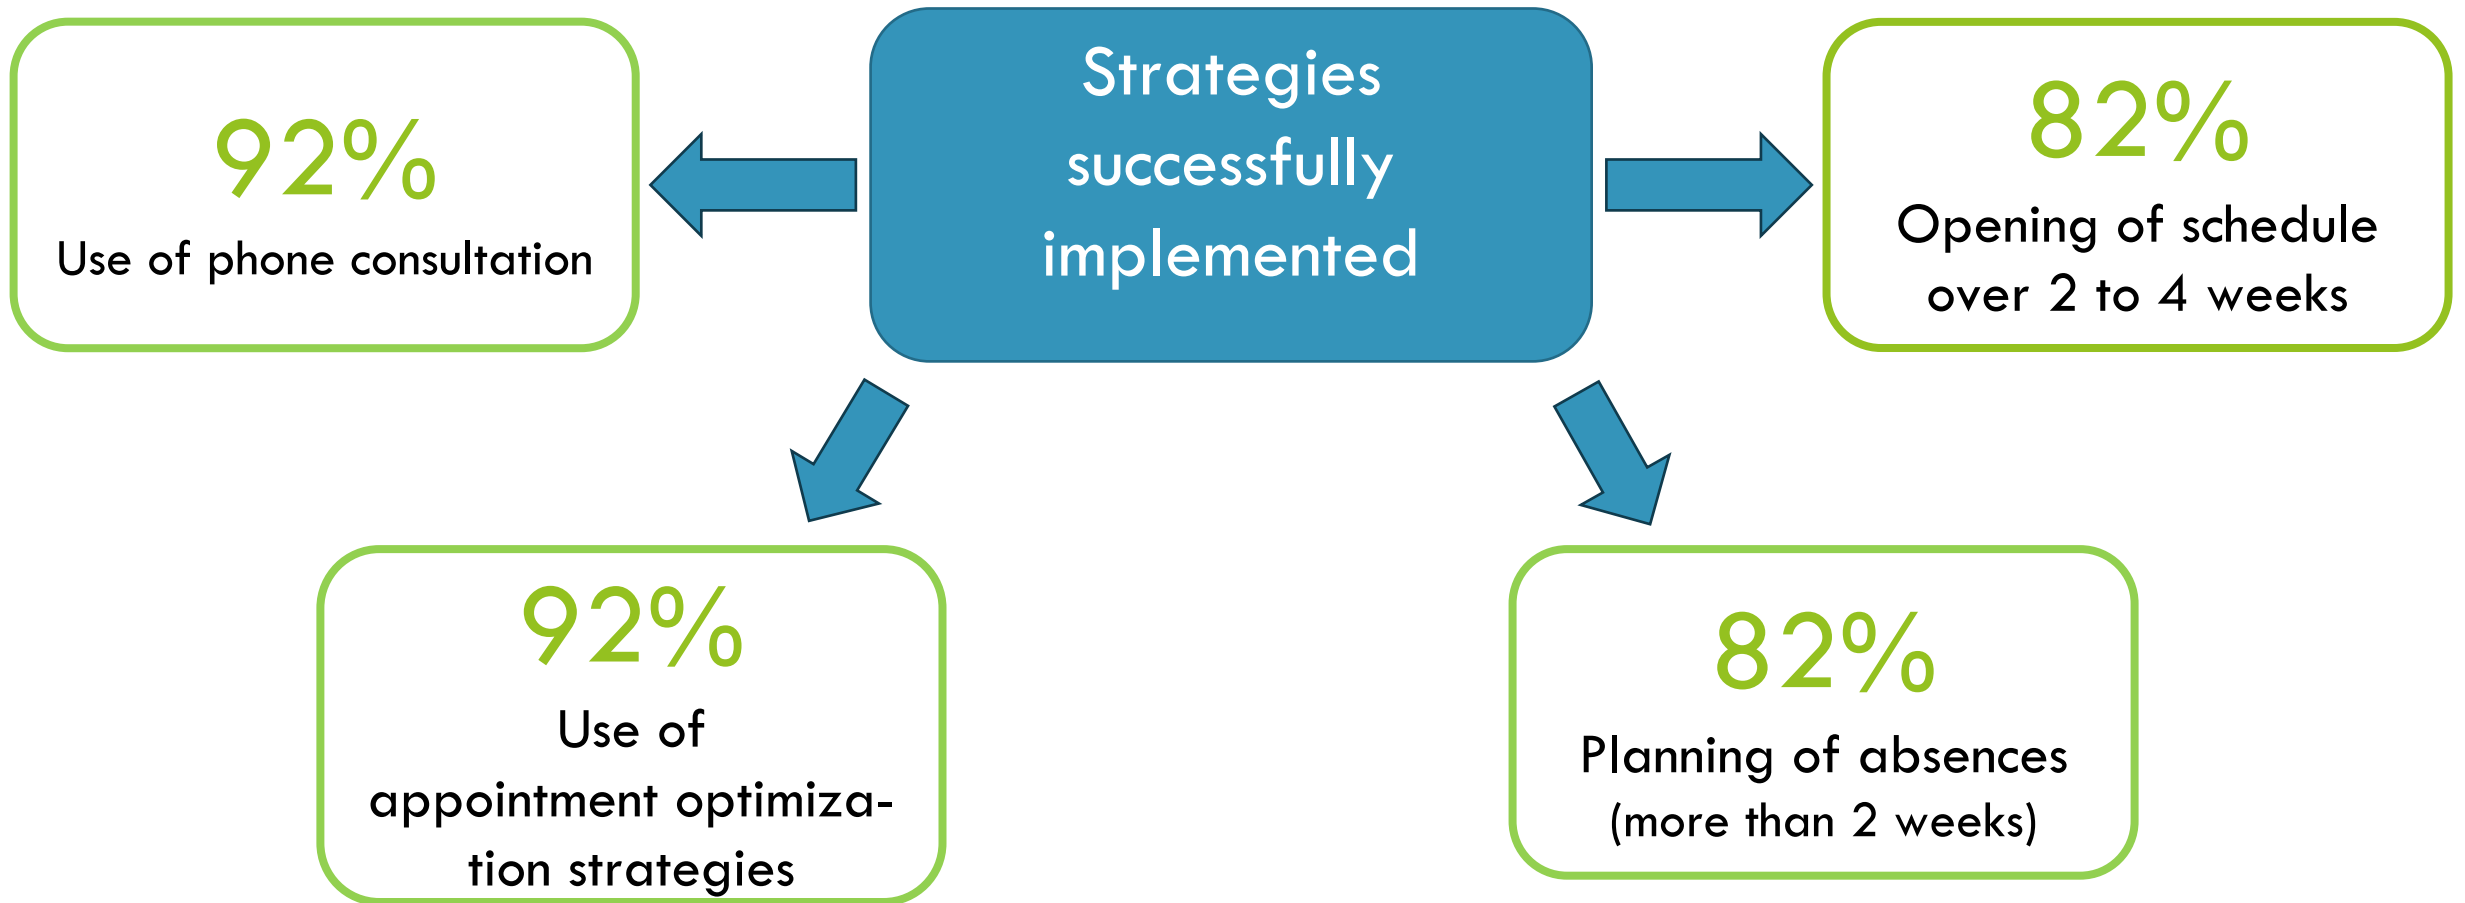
Strategies successfully implemented

92%
Use of phone consultation

82%
Opening of schedule over 2 to 4 weeks

92%
Use of appointment optimization strategies

82%
Planning of absences (more than 2 weeks)